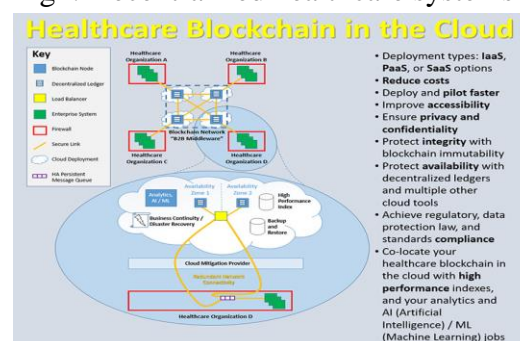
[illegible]

Healthcare Blockchain in the Cloud

Key
Blockchain Node
Decentralized Ledger
Load Balancer
Enterprise System
Firewall
Secure Link
Cloud Deployment
HA Persistent Message Queue

Healthcare Organization A
Healthcare Organization B
Blockchain Network "B2B Middleware"
Healthcare Organization C
Healthcare Organization D

Analytics, AI / ML
Availability Zone 1
Availability Zone 2
High Performance Index
Business Continuity / Disaster Recovery
Backup and Restore
Cloud Mitigation Provider
Redundant Network Connectivity
Healthcare Organization D

• Deployment types: IaaS, PaaS, or SaaS options
• Reduce costs
• Deploy and pilot faster
• Improve accessibility
• Ensure privacy and confidentiality
• Protect integrity with blockchain immutability
• Protect availability with decentralized ledgers and multiple other cloud tools
• Achieve regulatory, data protection law, and standards compliance
• Co-locate your healthcare blockchain in the cloud with high performance indexes, and your analytics and AI (Artificial Intelligence) / ML (Machine Learning) jobs